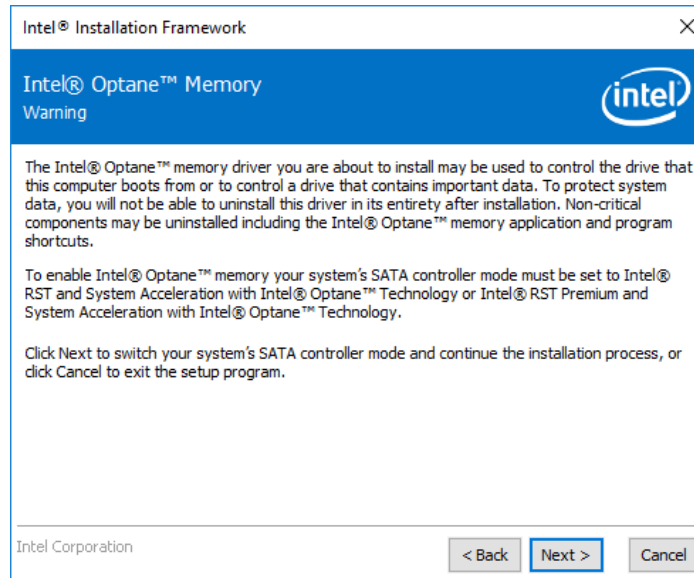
Intel® Installation Framework

×

Intel® Optane™ Memory
Warning

intel

The Intel® Optane™ memory driver you are about to install may be used to control the drive that this computer boots from or to control a drive that contains important data. To protect system data, you will not be able to uninstall this driver in its entirety after installation. Non-critical components may be uninstalled including the Intel® Optane™ memory application and program shortcuts.

To enable Intel® Optane™ memory your system's SATA controller mode must be set to Intel® RST and System Acceleration with Intel® Optane™ Technology or Intel® RST Premium and System Acceleration with Intel® Optane™ Technology.

Click Next to switch your system's SATA controller mode and continue the installation process, or click Cancel to exit the setup program.

Intel Corporation

< Back

Next >

Cancel